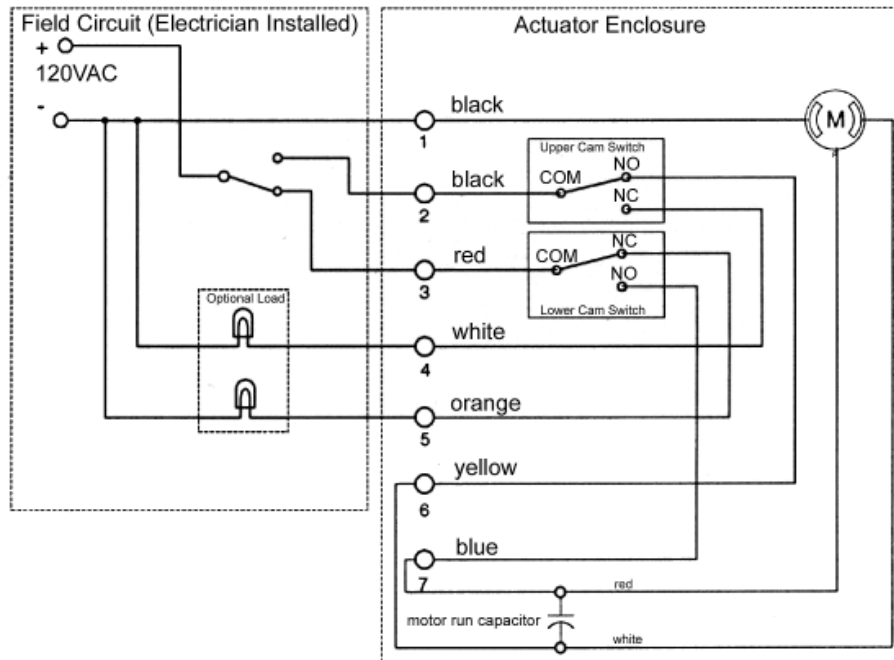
Field Circuit (Electrician Installed)

+
120VAC
-

Actuator Enclosure

black
1

M

Upper Cam Switch
NO
COM
NC

black
2

red
3

NC
COM
NO
Lower Cam Switch

Optional Load

white
4

orange
5

yellow
6

blue
7

red

motor run capacitor

white